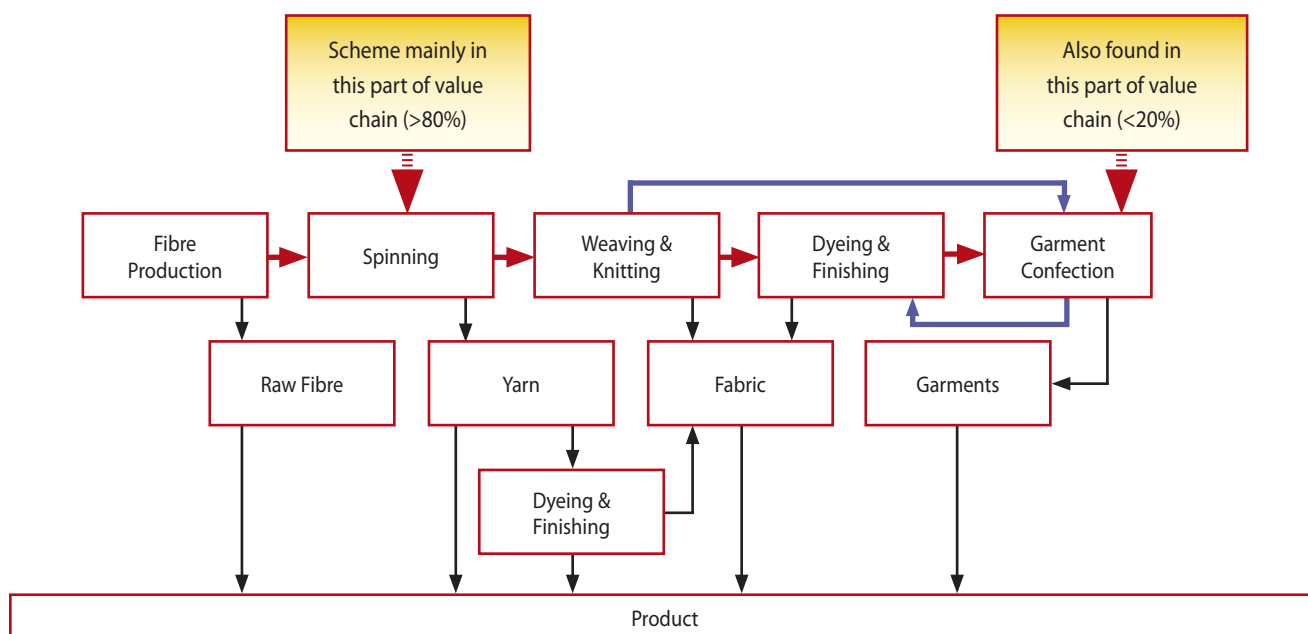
Scheme mainly in this part of value chain (>80%)

Also found in this part of value chain (<20%)

Fibre Production

Spinning

Weaving & Knitting

Dyeing & Finishing

Garment Confection

Raw Fibre

Yarn

Fabric

Garments

Dyeing & Finishing

Product